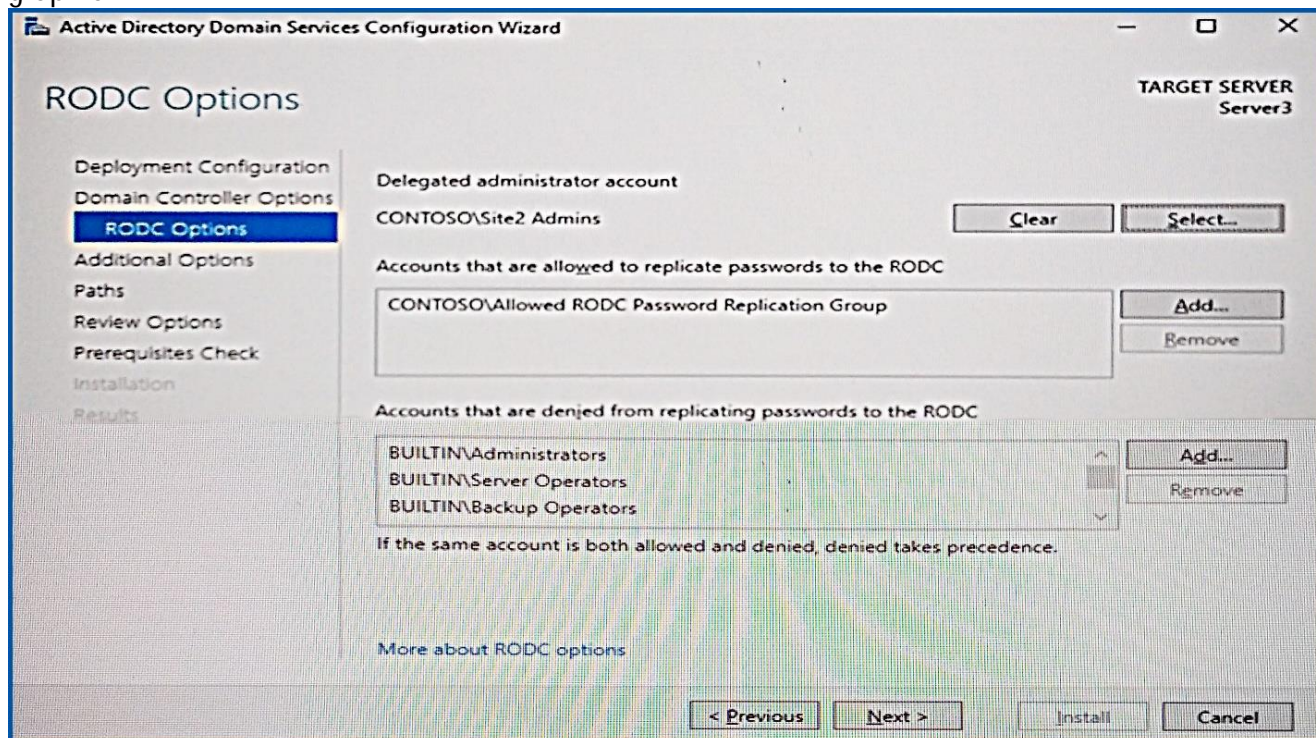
Active Directory Domain Services Configuration Wizard

RODC Options

TARGET SERVER
Server3

Deployment Configuration
Domain Controller Options
RODC Options
Additional Options
Paths
Review Options
Prerequisites Check
Installation
Results

Delegated administrator account

CONTOSO\Site2 Admins

Clear

Select...

Accounts that are allowed to replicate passwords to the RODC

CONTOSO\Allowed RODC Password Replication Group

Add...

Remove

Accounts that are denied from replicating passwords to the RODC

BUILTIN\Administrators
BUILTIN\Server Operators
BUILTIN\Backup Operators

Add...

Remove

If the same account is both allowed and denied, denied takes precedence.

More about RODC options

< Previous

Next >

Install

Cancel